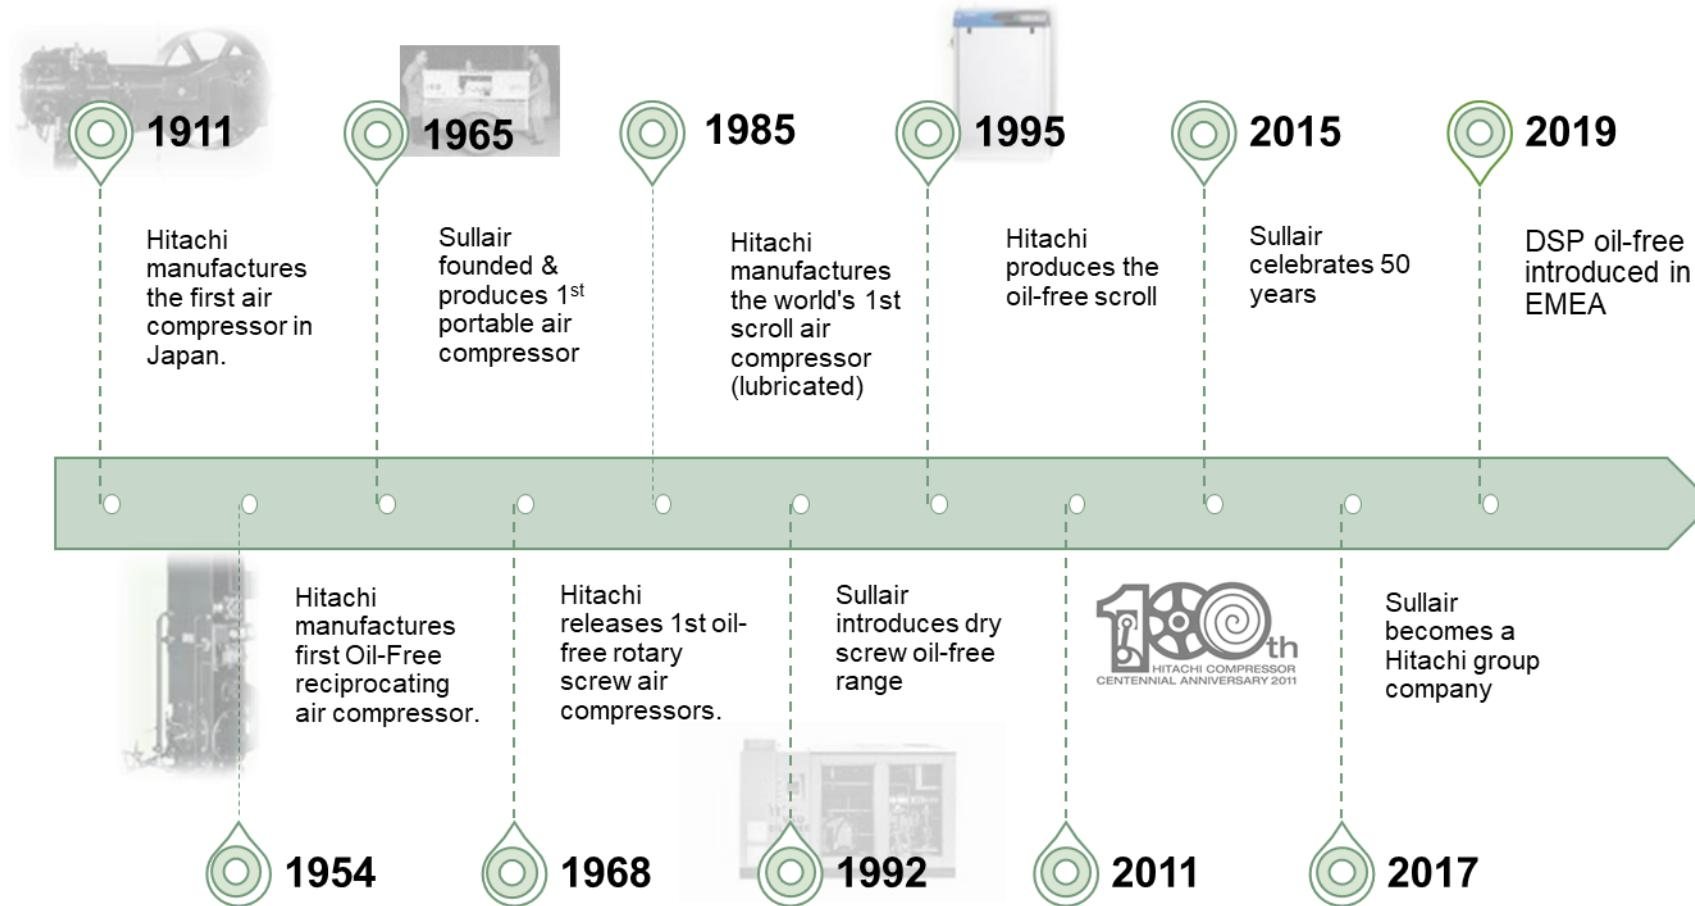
1911

Hitachi manufactures the first air compressor in Japan.

1965

Sullair founded & produces 1$^{st}$ portable air compressor

1985

Hitachi manufactures the world's 1st scroll air compressor (lubricated)

1995

Hitachi produces the oil-free scroll

2015

Sullair celebrates 50 years

2019

DSP oil-free introduced in EMEA

Hitachi manufactures first Oil-Free reciprocating air compressor.

1954

Hitachi releases 1st oil-free rotary screw air compressors.

1968

Sullair introduces dry screw oil-free range

1992

100th HITACHI COMPRESSOR CENTENNIAL ANNIVERSARY 2011

2011

Sullair becomes a Hitachi group company

2017